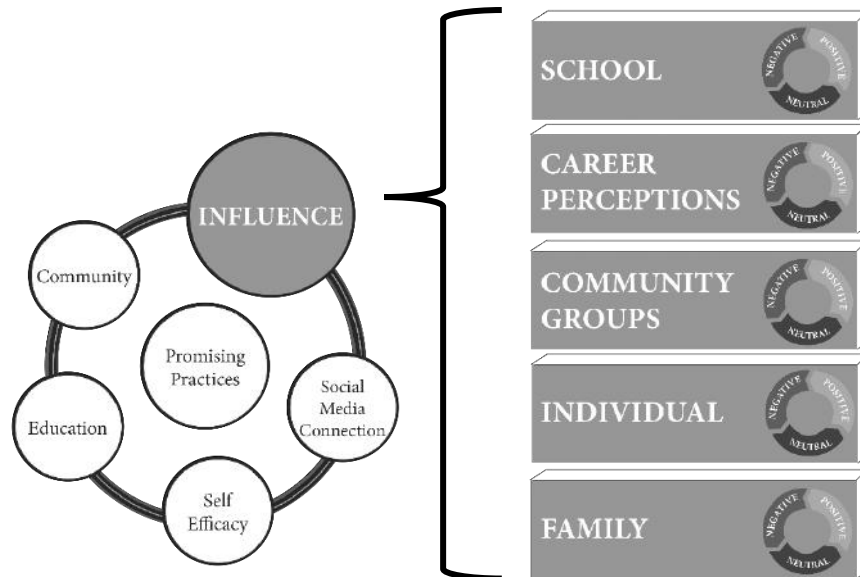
INFLUENCE

Community

Promising Practices

Social Media Connection

Education

Self Efficacy

SCHOOL
NEGATIVE POSITIVE NEUTRAL

CAREER PERCEPTIONS
NEGATIVE POSITIVE NEUTRAL

COMMUNITY GROUPS
NEGATIVE POSITIVE NEUTRAL

INDIVIDUAL
NEGATIVE POSITIVE NEUTRAL

FAMILY
NEGATIVE POSITIVE NEUTRAL